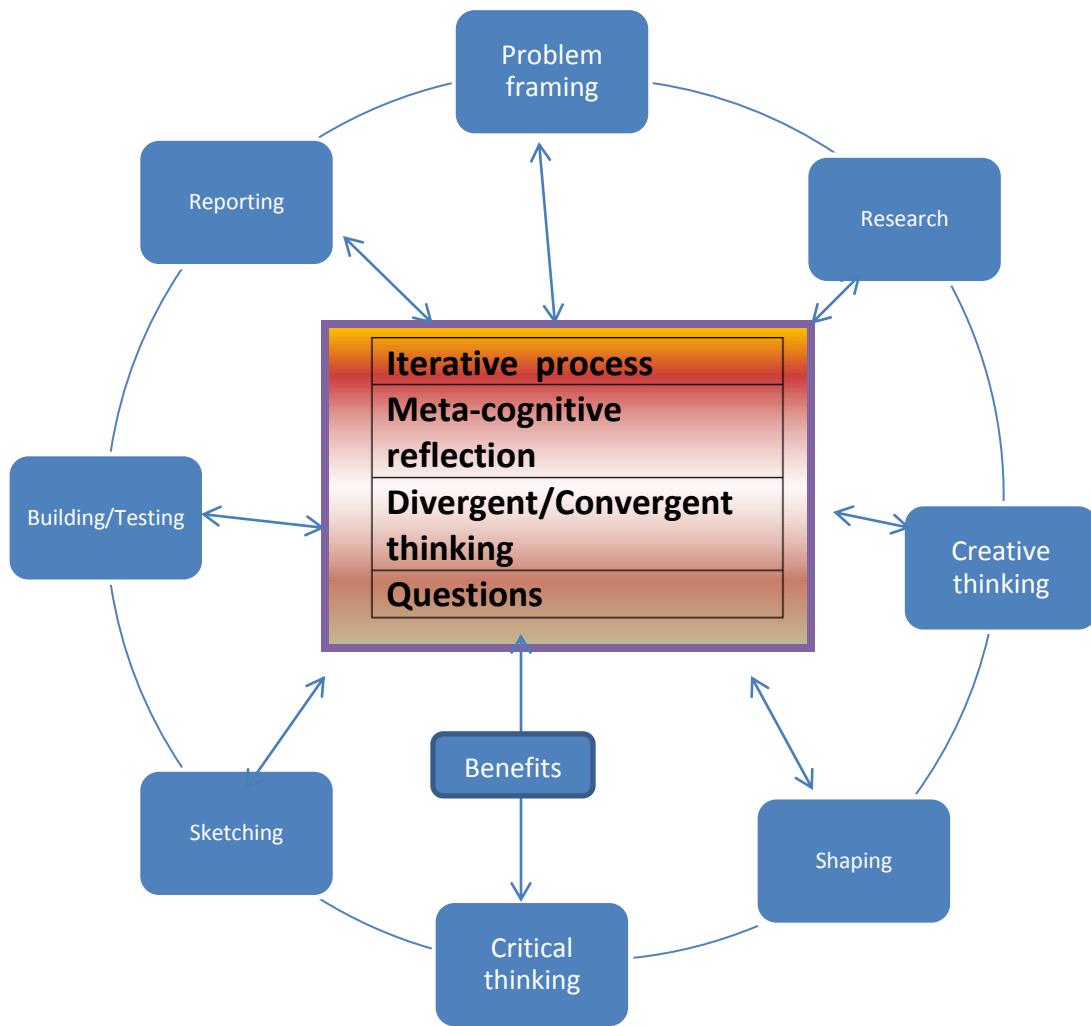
Problem framing

Research

Reporting

Iterative process
Meta-cognitive reflection
Divergent/Convergent thinking
Questions

Building/Testing

Creative thinking

Benefits

Sketching

Shaping

Critical thinking